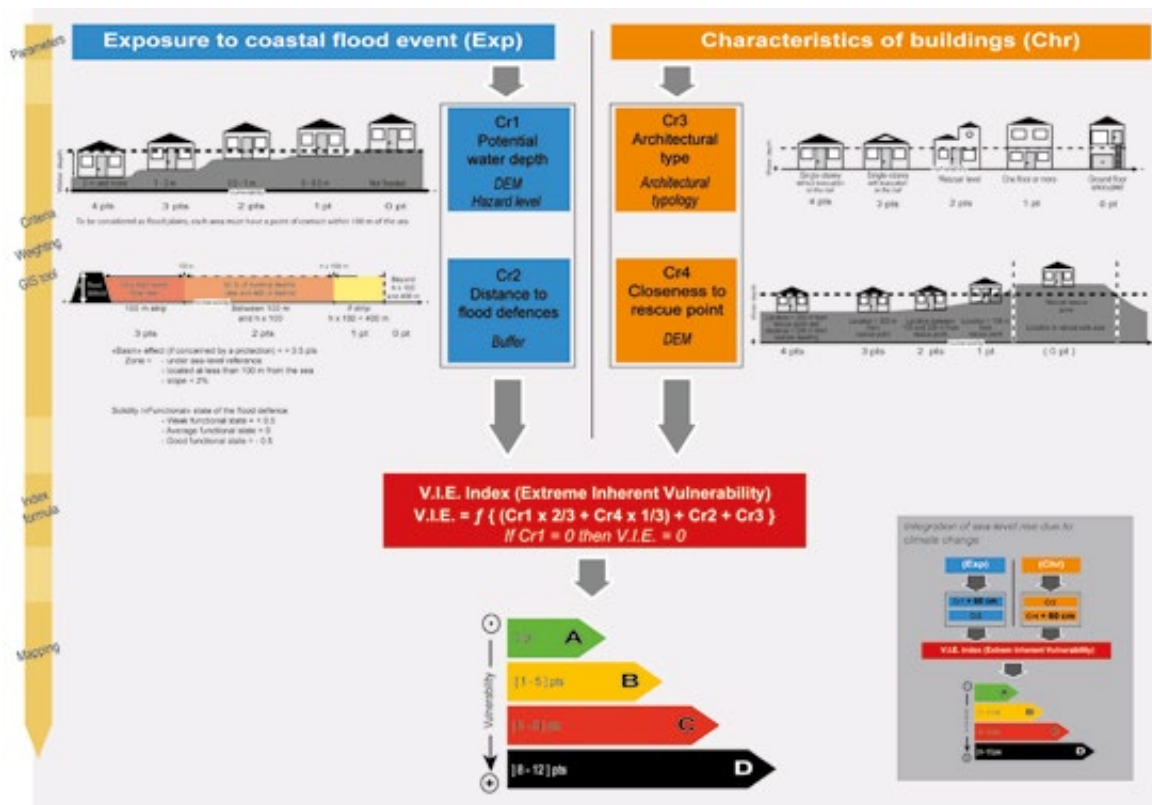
Parameters

Criteria

Weighting

GIS tool

Index formula

Mapping

Exposure to coastal flood event (Exp)

Characteristics of buildings (Chr)

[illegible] 3 - 2 m 2 - 1 m 1 - 0.5 m Not flooded

4 pts 3 pts 2 pts 1 pt 0 pt

To be considered as flood plains, each area must have a point of contact within 100 m of the sea.

100 m strip

Between 100 m and h x 100

F strip h x 100 = 400 m

Beyond h x 100 and 400 m

3 pts 2 pts 1 pt 0 pt

«Basin» effect (if concerned by a protection) = + 0.5 pts
Zone = - under sea-level reference
- located at less than 100 m from the sea
- slope < 2%

Solidity («Functional» state of the flood defence
- Weak functional state = + 0.5
- Average functional state = 0
- Good functional state = - 0.5

Cr1
Potential water depth
DEM
Hazard level

Cr2
Distance to flood defences
Buffer

Cr3
Architectural type
Architectural typology

Cr4
Closeness to rescue point
DEM

Single-storey without evacuation on the roof
Single-storey with evacuation on the roof
Rescue level
One floor or more
Ground floor unoccupied

4 pts 3 pts 2 pts 1 pt 0 pt

4 pts 3 pts 2 pts 1 pt ( 0 pt )

V.I.E. Index (Extreme Inherent Vulnerability)
V.I.E. = $f$ { (Cr1 x 2/3 + Cr4 x 1/3) + Cr2 + Cr3 }
If Cr1 = 0 then V.I.E. = 0

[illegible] A
[1 - 5 ] pts B
[5 - 8 ] pts C
[8 - 12 ] pts D

Vulnerability

Integration of sea level rise due to climate change

(Exp) (Chr)

Cr1 + 60 cm
Cr2
Cr3
Cr4 + 60 cm

V.I.E. Index (Extreme Inherent Vulnerability)

A B C D